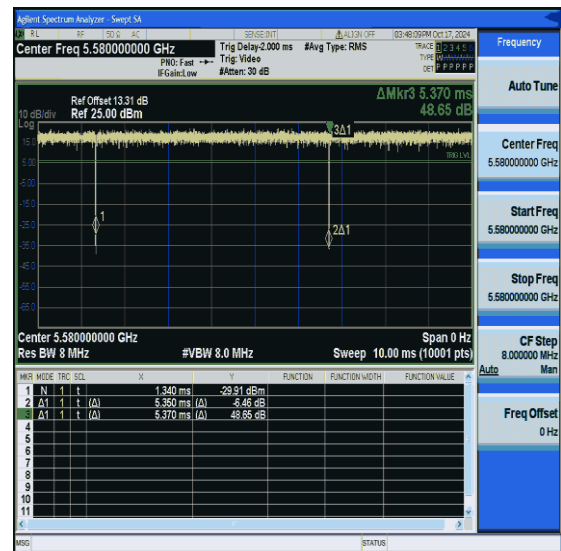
Agilent Spectrum Analyzer - Swept SA

RL RF 50 Ω AC SENSE:INT ALIGN OFF 03:48:09 PM Oct 17, 2024

Center Freq 5.580000000 GHz

PNO: Fast IFGain:Low

Trig Delay-2.000 ms Trig: Video #Atten: 30 dB

#Avg Type: RMS

TRACE 1 2 3 4 5 6 TYPE DET P P P P P P

Frequency

10 dB/div Log

Ref Offset 13.31 dB Ref 25.00 dBm

ΔMkr3 5.370 ms 48.65 dB

15.0
5.00
-5.00
-15.0
-25.0
-35.0
-45.0
-55.0
-65.0

3Δ1
1
2Δ1
TRIG LVL

Center 5.580000000 GHz
Res BW 8 MHz
#VBW 8.0 MHz
Span 0 Hz
Sweep 10.00 ms (10001 pts)

Auto Tune

Center Freq 5.580000000 GHz

Start Freq 5.580000000 GHz

Stop Freq 5.580000000 GHz

CF Step 8.000000 MHz Auto Man

Freq Offset 0 Hz

| MKR | MODE | TRC | SCL | X | Y | FUNCTION | FUNCTION WIDTH | FUNCTION VALUE |
|---|---|---|---|---|---|---|---|---|
| 1 | N | 1 | t | 1.340 ms | -29.91 dBm | | | |
| 2 | Δ1 | 1 | t (Δ) | 5.350 ms (Δ) | -6.46 dB | | | |
| 3 | Δ1 | 1 | t (Δ) | 5.370 ms (Δ) | 48.65 dB | | | |
| 4 | | | | | | | | |
| 5 | | | | | | | | |
| 6 | | | | | | | | |
| 7 | | | | | | | | |
| 8 | | | | | | | | |
| 9 | | | | | | | | |
| 10 | | | | | | | | |
| 11 | | | | | | | | |

MSG STATUS